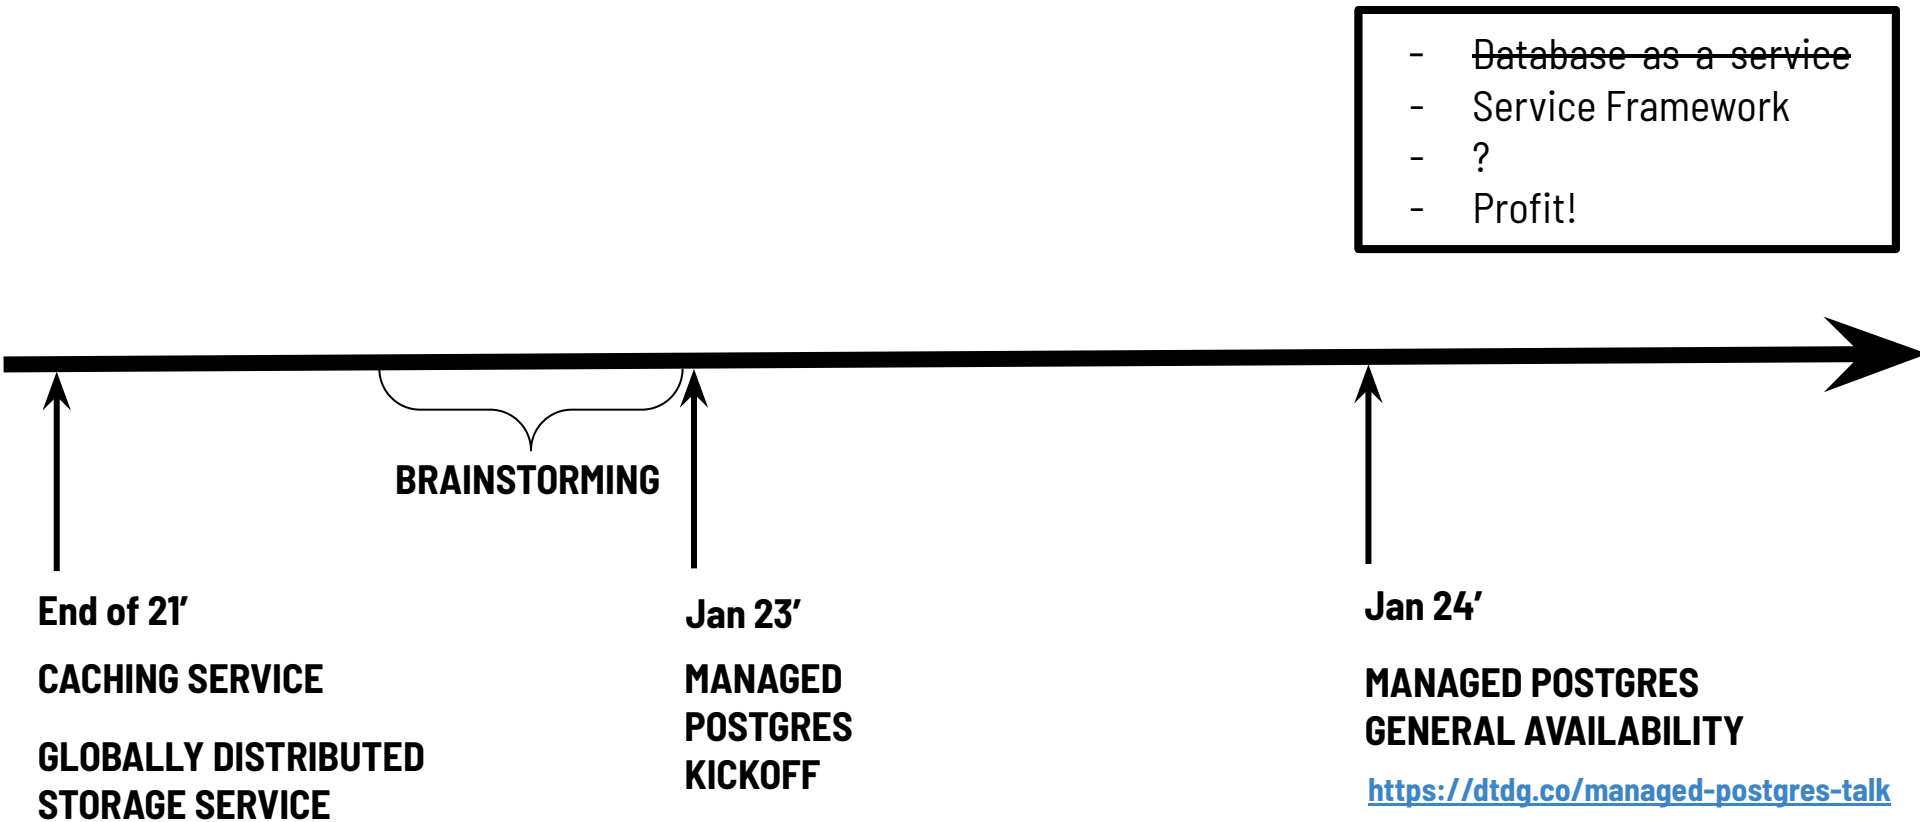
- ~~Database as a service~~
- Service Framework
- ?
- Profit!

BRAINSTORMING

End of 21'

CACHING SERVICE

GLOBALLY DISTRIBUTED STORAGE SERVICE

Jan 23'

MANAGED POSTGRES KICKOFF

Jan 24'

MANAGED POSTGRES GENERAL AVAILABILITY

https://dtdg.co/managed-postgres-talk